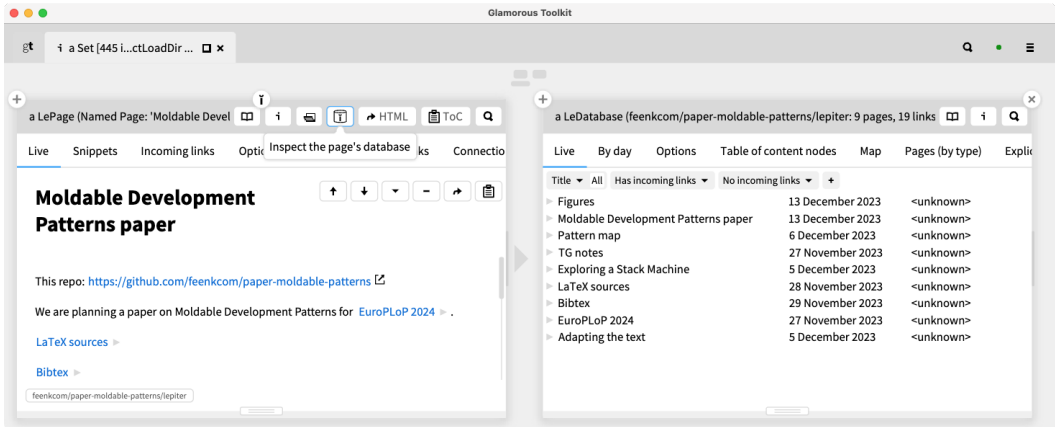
Glamorous Toolkit

gt
a Set [445 i...ctLoadDir

a LePage (Named Page: 'Moldable Devel
HTML
ToC
Inspect the page's database

Live
Snippets
Incoming links
Optio
ks
Connectio

Moldable Development Patterns paper

This repo: https://github.com/feenkcom/paper-moldable-patterns

We are planning a paper on Moldable Development Patterns for EuroPLoP 2024 .

LaTeX sources

Bibtex

feenkcom/paper-moldable-patterns/lepiter

a LeDatabase (feenkcom/paper-moldable-patterns/lepiter: 9 pages, 19 links

Live
By day
Options
Table of content nodes
Map
Pages (by type)
Explic

Title All
Has incoming links
No incoming links
+

| | | |
|---|---|---|
| Figures | 13 December 2023 | <unknown> |
| Moldable Development Patterns paper | 13 December 2023 | <unknown> |
| Pattern map | 6 December 2023 | <unknown> |
| TG notes | 27 November 2023 | <unknown> |
| Exploring a Stack Machine | 5 December 2023 | <unknown> |
| LaTeX sources | 28 November 2023 | <unknown> |
| Bibtex | 29 November 2023 | <unknown> |
| EuroPLoP 2024 | 27 November 2023 | <unknown> |
| Adapting the text | 5 December 2023 | <unknown> |